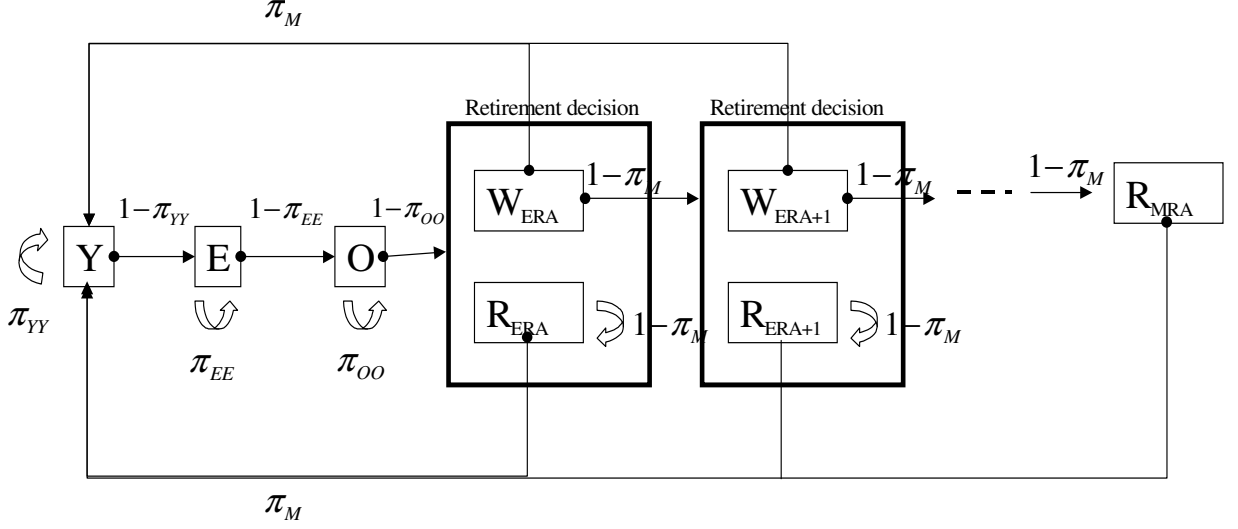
$\pi_M$

Retirement decision

Retirement decision

$1-\pi_{YY}$

$1-\pi_{EE}$

$1-\pi_{OO}$

$1-\pi_M$

$1-\pi_M$

$1-\pi_M$

Y

E

O

$W_{ERA}$

$W_{ERA+1}$

$R_{MRA}$

$R_{ERA}$

$R_{ERA+1}$

$1-\pi_M$

$1-\pi_M$

$\pi_{YY}$

$\pi_{EE}$

$\pi_{OO}$

$\pi_M$